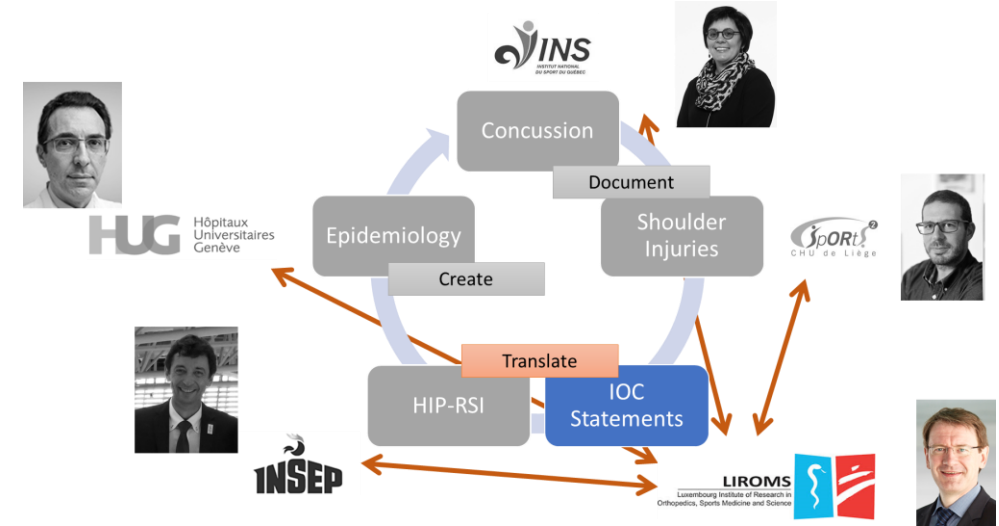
INS
INSTITUT NATIONAL DU SPORT DU QUÉBEC

Concussion

Document

Shoulder Injuries

Epidemiology

Create

HUG Hôpitaux Universitaires Genève

SpORtS² CHU de Liège

Translate

HIP-RSI

IOC Statements

INSEP

LIROMS
Luxembourg Institute of Research in Orthopedics, Sports Medicine and Science